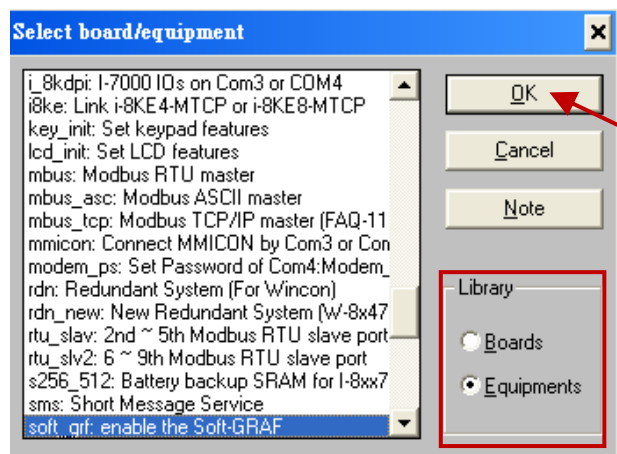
Select board/equipment

i_8kdpi: I-7000 IOs on Com3 or COM4
i8ke: Link i-8KE4-MTCP or i-8KE8-MTCP
key_init: Set keypad features
lcd_init: Set LCD features
mbus: Modbus RTU master
mbus_asc: Modbus ASCII master
mbus_tcp: Modbus TCP/IP master (FAQ-11
mmicon: Connect MMICON by Com3 or Con
modem_ps: Set Password of Com4:Modem_
rdn: Redundant System (For Wincon)
rdn_new: New Redundant System (W-8x47
rtu_slav: 2nd ~ 5th Modbus RTU slave port
rtu_slv2: 6 ~ 9th Modbus RTU slave port
s256_512: Battery backup SRAM for I-8xx7
sms: Short Message Service
soft_grf: enable the Soft-GRAF

OK
Cancel
Note

Library
Boards
Equipments